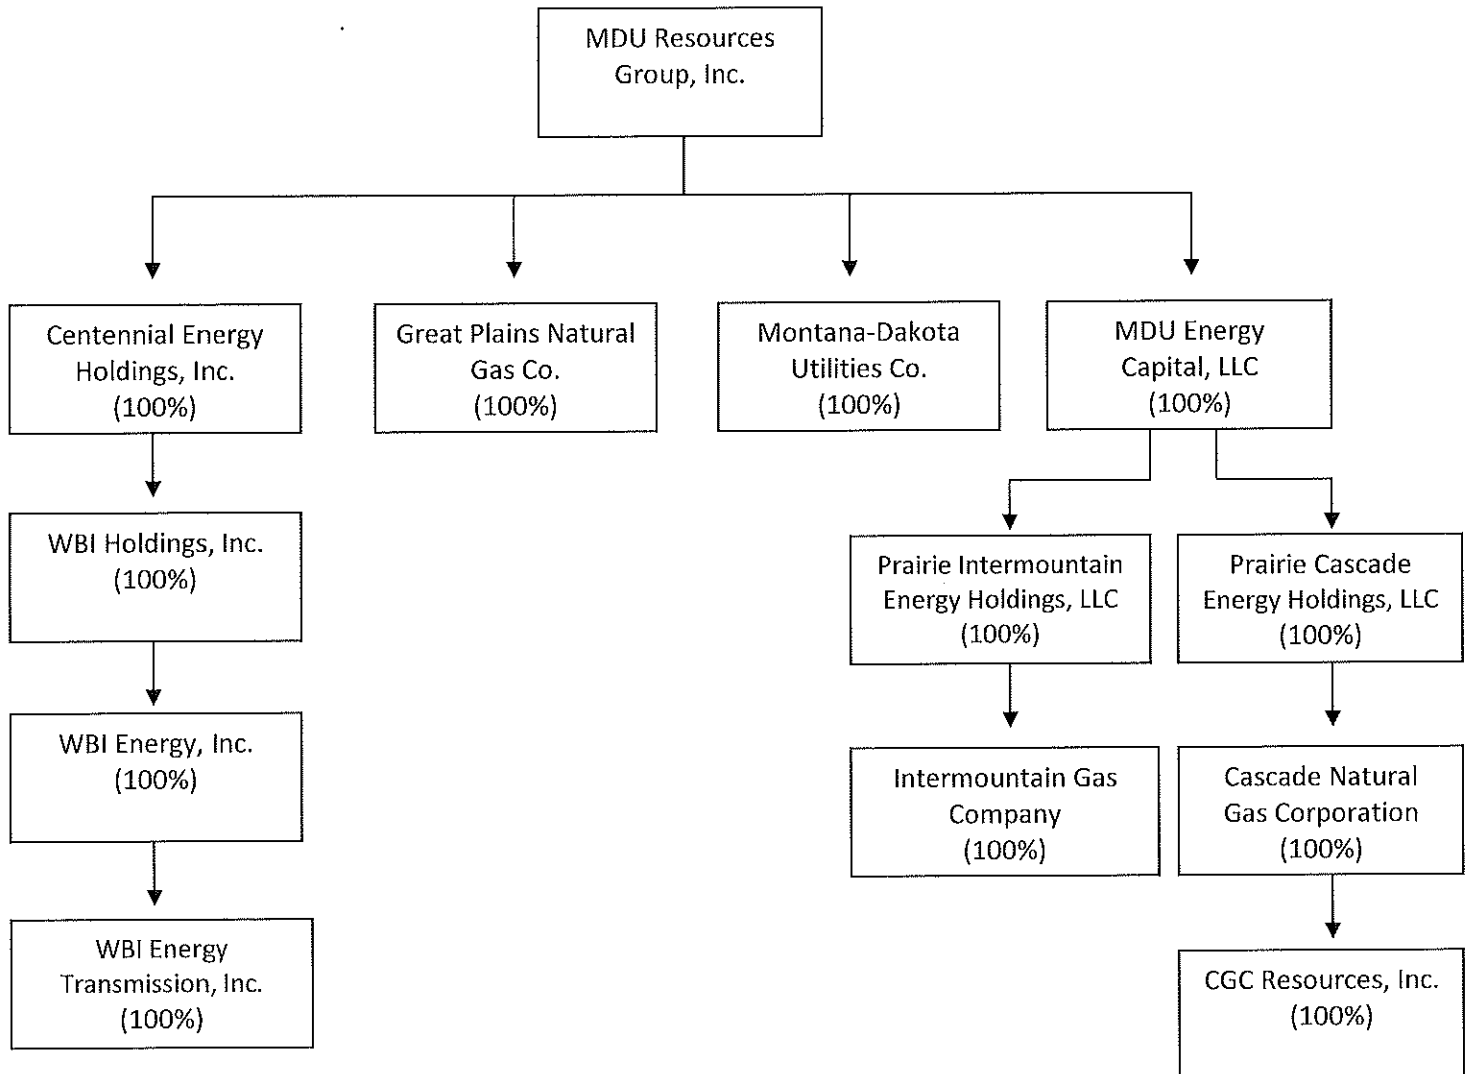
MDU Resources Group, Inc.

Centennial Energy Holdings, Inc. (100%)

Great Plains Natural Gas Co. (100%)

Montana-Dakota Utilities Co. (100%)

MDU Energy Capital, LLC (100%)

WBI Holdings, Inc. (100%)

WBI Energy, Inc. (100%)

WBI Energy Transmission, Inc. (100%)

Prairie Intermountain Energy Holdings, LLC (100%)

Intermountain Gas Company (100%)

Prairie Cascade Energy Holdings, LLC (100%)

Cascade Natural Gas Corporation (100%)

CGC Resources, Inc. (100%)